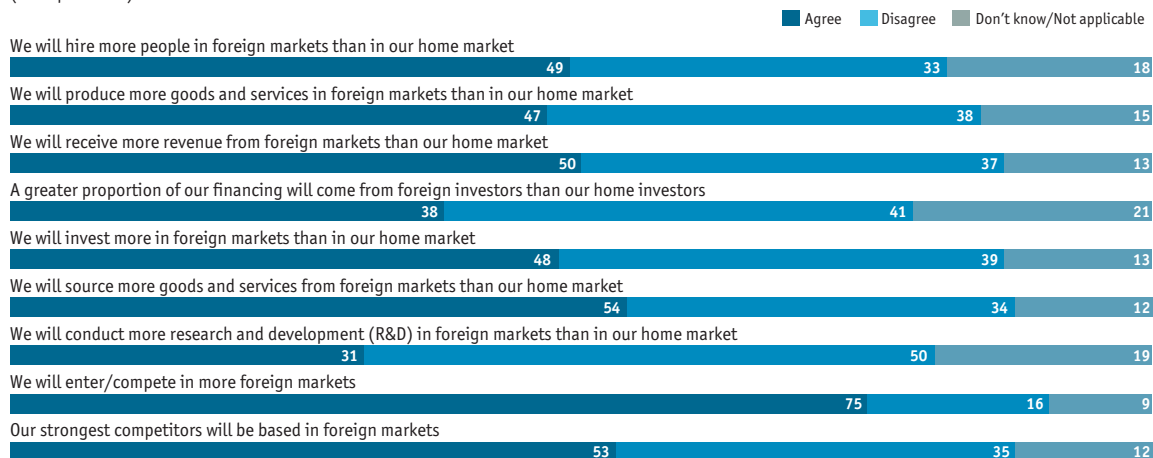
Agree Disagree Don't know/Not applicable

We will hire more people in foreign markets than in our home market
49 33 18

We will produce more goods and services in foreign markets than in our home market
47 38 15

We will receive more revenue from foreign markets than our home market
50 37 13

A greater proportion of our financing will come from foreign investors than our home investors
38 41 21

We will invest more in foreign markets than in our home market
48 39 13

We will source more goods and services from foreign markets than our home market
54 34 12

We will conduct more research and development (R&D) in foreign markets than in our home market
31 50 19

We will enter/compete in more foreign markets
75 16 9

Our strongest competitors will be based in foreign markets
53 35 12